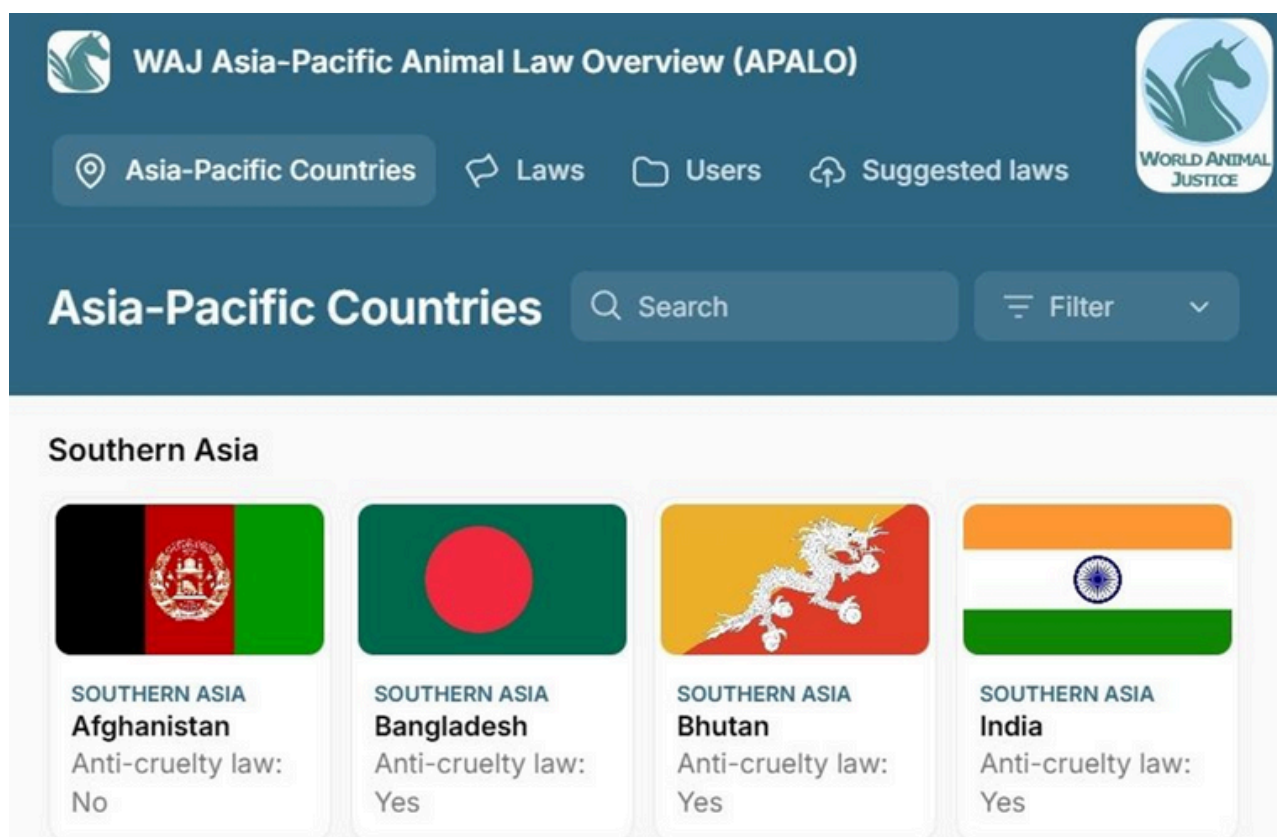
WAJ Asia-Pacific Animal Law Overview (APALO)

Asia-Pacific Countries   Laws   Users   Suggested laws

WORLD ANIMAL JUSTICE

Asia-Pacific Countries   Search   Filter

Southern Asia

SOUTHERN ASIA
Afghanistan
Anti-cruelty law: No

SOUTHERN ASIA
Bangladesh
Anti-cruelty law: Yes

SOUTHERN ASIA
Bhutan
Anti-cruelty law: Yes

SOUTHERN ASIA
India
Anti-cruelty law: Yes